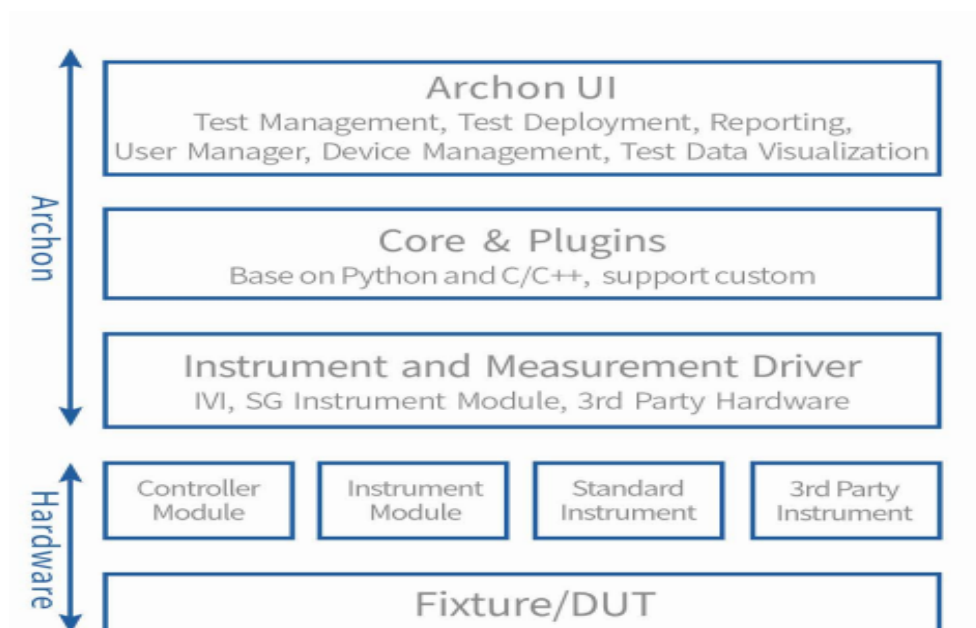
Archon

Archon UI
Test Management, Test Deployment, Reporting, User Manager, Device Management, Test Data Visualization

Core & Plugins
Base on Python and C/C++, support custom

Instrument and Measurement Driver
IVI, SG Instrument Module, 3rd Party Hardware

Hardware

Controller Module

Instrument Module

Standard Instrument

3rd Party Instrument

Fixture/DUT